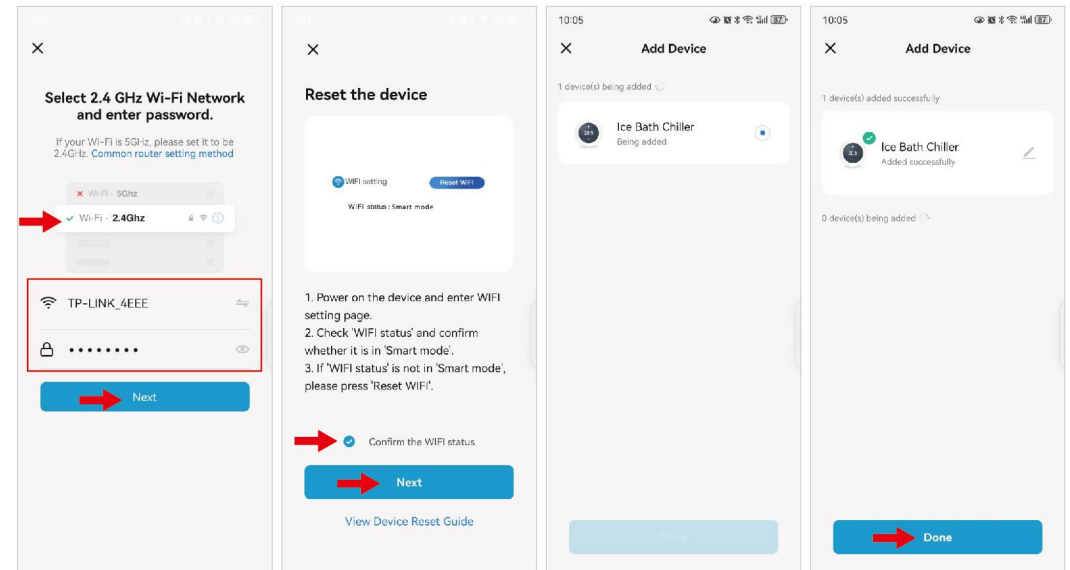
10:05

Select 2.4 GHz Wi-Fi Network and enter password.

If your Wi-Fi is 5GHz, please set it to be 2.4GHz. Common router setting method

Wi-Fi - 5Ghz

Wi-Fi - 2.4Ghz

TP-LINK_4EEE

••••••••

Next

10:05

Reset the device

WIFI setting

Reset WIFI

WIFI status : Smart mode

1. Power on the device and enter WIFI setting page.
2. Check 'WIFI status' and confirm whether it is in 'Smart mode'.
3. If 'WIFI status' is not in 'Smart mode', please press 'Reset WIFI'.

Confirm the WIFI status

Next

View Device Reset Guide

10:05

Add Device

1 device(s) being added

Ice Bath Chiller
Being added

Done

10:05

Add Device

1 device(s) added successfully

Ice Bath Chiller
Added successfully

0 device(s) being added

Done